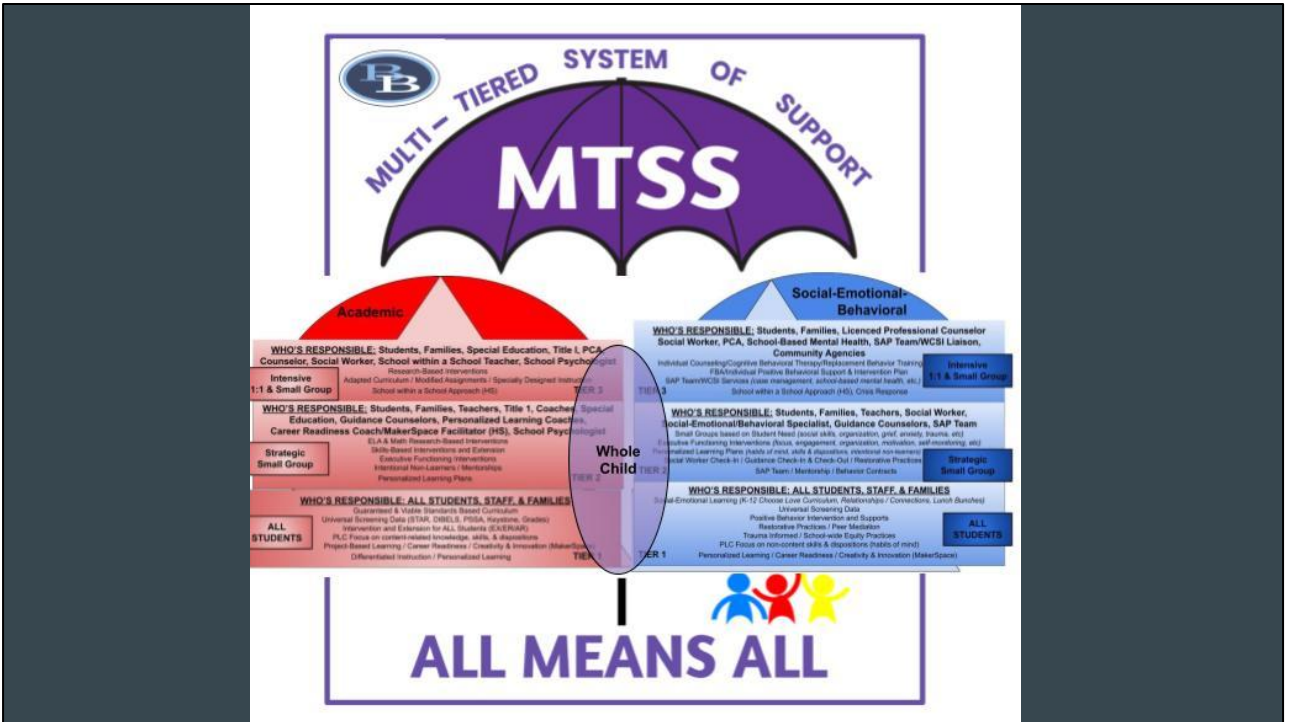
PB

MULTI – TIERED SYSTEM OF SUPPORT

MTSS

Academic

WHO'S RESPONSIBLE: Students, Families, Special Education, Title I, PCA Counselor, Social Worker, School within a School Teacher, School Psychologist
Research-Based Interventions
Adapted Curriculum / Modified Assignments / Specially Designed Instruction
School within a School Approach (HS)
Intensive 1:1 & Small Group
TIER 3

WHO'S RESPONSIBLE: Students, Families, Teachers, Title 1, Coaches, Special Education, Guidance Counselors, Personalized Learning Coaches, Career Readiness Coach/MakerSpace Facilitator (HS), School Psychologist
ELA & Math Research-Based Interventions
Skills-Based Interventions and Extension
Executive Functioning Interventions
Intentional Non-Learners / Mentorships
Personalized Learning Plans
Strategic Small Group
TIER 2

WHO'S RESPONSIBLE: ALL STUDENTS, STAFF, & FAMILIES
Guaranteed & Viable Standards Based Curriculum
Universal Screening Data (STAR, DIBELS, PSSA, Keystone, Grades)
Intervention and Extension for ALL Students (EX/ER/AR)
PLC Focus on content-related knowledge, skills, & dispositions
Project-Based Learning / Career Readiness / Creativity & Innovation (MakerSpace)
Differentiated Instruction / Personalized Learning
ALL STUDENTS
TIER 1

Whole Child

Social-Emotional-Behavioral

WHO'S RESPONSIBLE: Students, Families, Licenced Professional Counselor Social Worker, PCA, School-Based Mental Health, SAP Team/WCSI Liaison, Community Agencies
Individual Counseling/Cognitive Behavioral Therapy/Replacement Behavior Training
FBA/Individual Positive Behavioral Support & Intervention Plan
SAP Team/WCSI Services (case management, school-based mental health, etc.)
School within a School Approach (HS), Crisis Response
Intensive 1:1 & Small Group
TIER 3

WHO'S RESPONSIBLE: Students, Families, Teachers, Social Worker, Social-Emotional/Behavioral Specialist, Guidance Counselors, SAP Team
Small Groups based on Student Need (social skills, organization, grief, anxiety, trauma, etc)
Executive Functioning Interventions (focus, engagement, organization, motivation, self-monitoring, etc)
Personalized Learning Plans (habits of mind, skills & dispositions, intentional non-learners)
Social Worker Check-In / Guidance Check-In & Check-Out / Restorative Practices
SAP Team / Mentorship / Behavior Contracts
Strategic Small Group
TIER 2

WHO'S RESPONSIBLE: ALL STUDENTS, STAFF, & FAMILIES
Social-Emotional Learning (K-12 Choose Love Curriculum, Relationships / Connections, Lunch Bunches)
Universal Screening Data
Positive Behavior Intervention and Supports
Restorative Practices / Peer Mediation
Trauma Informed / School-wide Equity Practices
PLC Focus on non-content skills & dispositions (habits of mind)
Personalized Learning / Career Readiness / Creativity & Innovation (MakerSpace)
ALL STUDENTS
TIER 1

ALL MEANS ALL